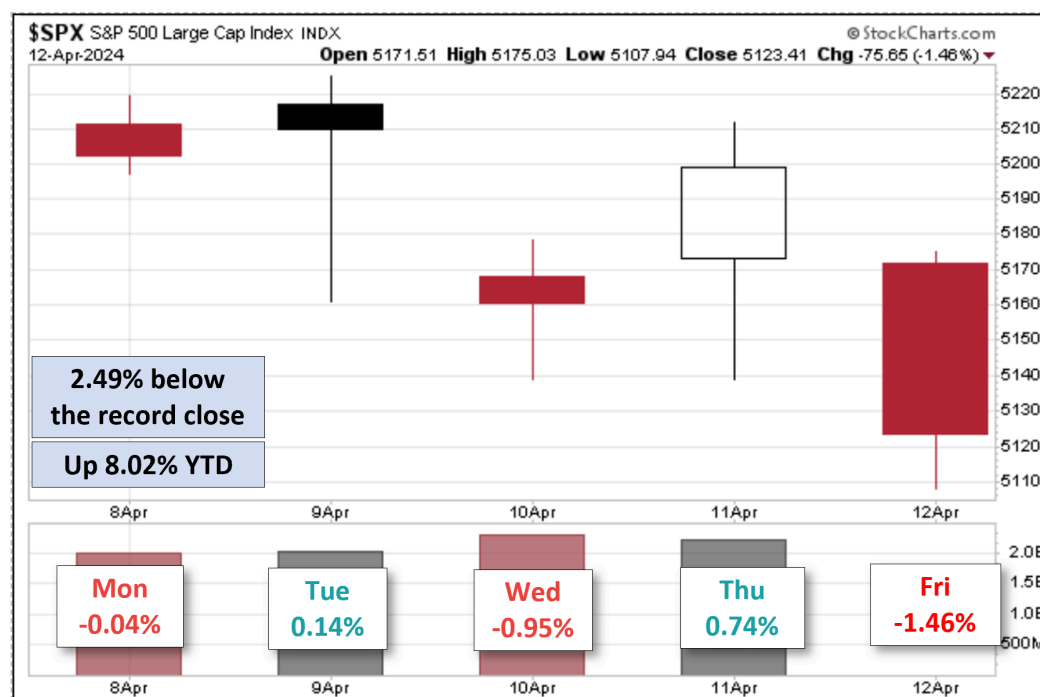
$SPX S&P 500 Large Cap Index INDX
@StockCharts.com
12-Apr-2024
Open 5171.51 High 5175.03 Low 5107.94 Close 5123.41 Chg -75.65 (-1.46%)

5220
5210
5200
5190
5180
5170
5160
5150
5140
5130
5120
5110

2.49% below the record close

Up 8.02% YTD

8Apr 9Apr 10Apr 11Apr 12Apr

2.0E
1.5E
1.0E
500M

Mon -0.04%

Tue 0.14%

Wed -0.95%

Thu 0.74%

Fri -1.46%

8Apr 9Apr 10Apr 11Apr 12Apr